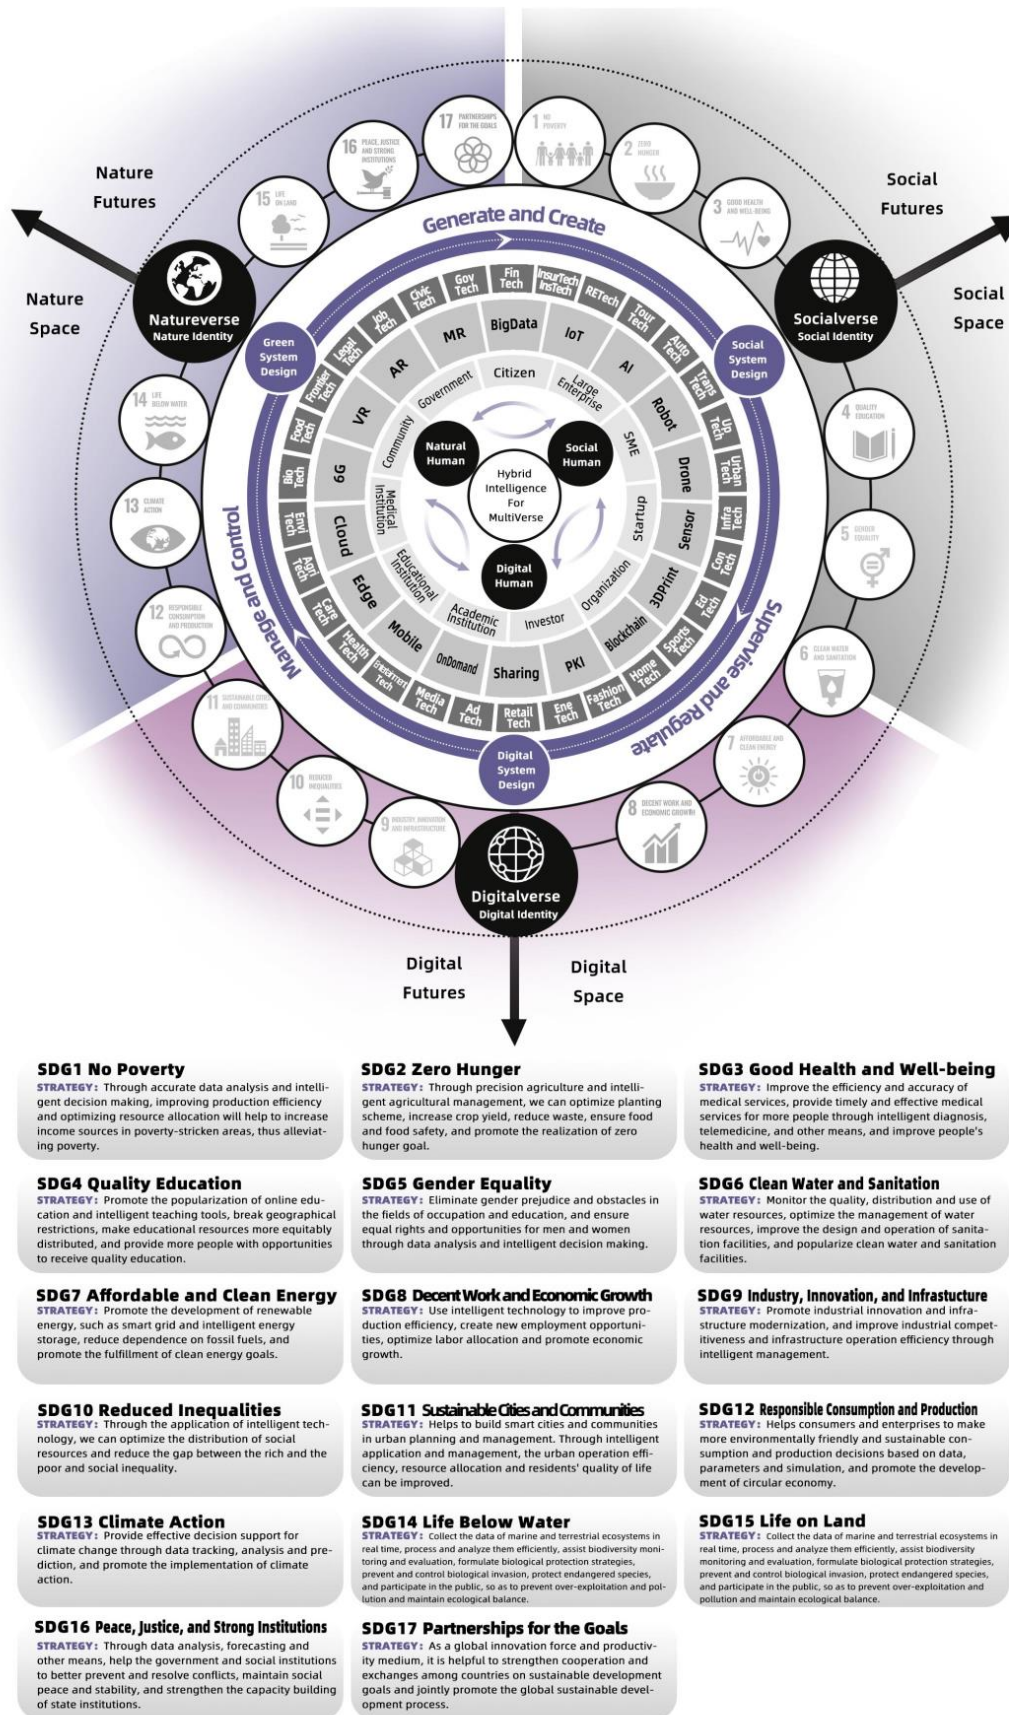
Nature Futures

Nature Space

Social Futures

Social Space

Natureverse
Nature Identity

Socialverse
Social Identity

Digitalverse
Digital Identity

Digital Futures

Digital Space

17 PARTNERSHIPS FOR THE GOALS

1 NO POVERTY

2 ZERO HUNGER

3 GOOD HEALTH AND WELL-BEING

4 QUALITY EDUCATION

5 GENDER EQUALITY

6 CLEAN WATER AND SANITATION

7 AFFORDABLE AND CLEAN ENERGY

8 DECENT WORK AND ECONOMIC GROWTH

9 INDUSTRY, INNOVATION AND INFRASTRUCTURE

10 REDUCED INEQUALITIES

11 SUSTAINABLE CITIES AND COMMUNITIES

12 RESPONSIBLE CONSUMPTION AND PRODUCTION

13 CLIMATE ACTION

14 LIFE BELOW WATER

15 LIFE ON LAND

16 PEACE, JUSTICE AND STRONG INSTITUTIONS

Generate and Create

Supervise and Regulate

Manage and Control

Green System Design

Social System Design

Digital System Design

Gov Tech, Fin Tech, InsurTech InsTech, RETech, Tour Tech, Auto Tech, Trans Tech, Up Tech, Urban Tech, Infra Tech, Con Tech, Ed Tech, Sports Tech, Home Tech, Fashion Tech, Ene Tech, Retail Tech, Ad Tech, Media Tech, Entertainment Tech, Health Tech, Care Tech, Agri Tech, Envi Tech, Bio Tech, Food Tech, Frontier Tech, Legal Tech, Job Tech, Civic Tech

BigData, IoT, AI, Robot, Drone, Sensor, 3DPrint, Blockchain, PKI, Sharing, OnDomand, Mobile, Edge, Cloud, 5G, VR, AR, MR

Citizen, Large Enterprise, SME, Startup, Organization, Investor, Academic Institution, Educational Institution, Medical Institution, Community, Government

Natural Human

Social Human

Digital Human

Hybrid Intelligence For MultiVerse

SDG1 No Poverty
STRATEGY: Through accurate data analysis and intelligent decision making, improving production efficiency and optimizing resource allocation will help to increase income sources in poverty-stricken areas, thus alleviating poverty.

SDG2 Zero Hunger
STRATEGY: Through precision agriculture and intelligent agricultural management, we can optimize planting scheme, increase crop yield, reduce waste, ensure food and food safety, and promote the realization of zero hunger goal.

SDG3 Good Health and Well-being
STRATEGY: Improve the efficiency and accuracy of medical services, provide timely and effective medical services for more people through intelligent diagnosis, telemedicine, and other means, and improve people's health and well-being.

SDG4 Quality Education
STRATEGY: Promote the popularization of online education and intelligent teaching tools, break geographical restrictions, make educational resources more equitably distributed, and provide more people with opportunities to receive quality education.

SDG5 Gender Equality
STRATEGY: Eliminate gender prejudice and obstacles in the fields of occupation and education, and ensure equal rights and opportunities for men and women through data analysis and intelligent decision making.

SDG6 Clean Water and Sanitation
STRATEGY: Monitor the quality, distribution and use of water resources, optimize the management of water resources, improve the design and operation of sanitation facilities, and popularize clean water and sanitation facilities.

SDG7 Affordable and Clean Energy
STRATEGY: Promote the development of renewable energy, such as smart grid and intelligent energy storage, reduce dependence on fossil fuels, and promote the fulfillment of clean energy goals.

SDG8 Decent Work and Economic Growth
STRATEGY: Use intelligent technology to improve production efficiency, create new employment opportunities, optimize labor allocation and promote economic growth.

SDG9 Industry, Innovation, and Infrastucture
STRATEGY: Promote industrial innovation and infrastructure modernization, and improve industrial competitiveness and infrastructure operation efficiency through intelligent management.

SDG10 Reduced Inequalities
STRATEGY: Through the application of intelligent technology, we can optimize the distribution of social resources and reduce the gap between the rich and the poor and social inequality.

SDG11 Sustainable Cities and Communities
STRATEGY: Helps to build smart cities and communities in urban planning and management. Through intelligent application and management, the urban operation efficiency, resource allocation and residents' quality of life can be improved.

SDG12 Responsible Consumption and Production
STRATEGY: Helps consumers and enterprises to make more environmentally friendly and sustainable consumption and production decisions based on data, parameters and simulation, and promote the development of circular economy.

SDG13 Climate Action
STRATEGY: Provide effective decision support for climate change through data tracking, analysis and prediction, and promote the implementation of climate action.

SDG14 Life Below Water
STRATEGY: Collect the data of marine and terrestrial ecosystems in real time, process and analyze them efficiently, assist biodiversity monitoring and evaluation, formulate biological protection strategies, prevent and control biological invasion, protect endangered species, and participate in the public, so as to prevent over-exploitation and pollution and maintain ecological balance.

SDG15 Life on Land
STRATEGY: Collect the data of marine and terrestrial ecosystems in real time, process and analyze them efficiently, assist biodiversity monitoring and evaluation, formulate biological protection strategies, prevent and control biological invasion, protect endangered species, and participate in the public, so as to prevent over-exploitation and pollution and maintain ecological balance.

SDG16 Peace, Justice, and Strong Institutions
STRATEGY: Through data analysis, forecasting and other means, help the government and social institutions to better prevent and resolve conflicts, maintain social peace and stability, and strengthen the capacity building of state institutions.

SDG17 Partnerships for the Goals
STRATEGY: As a global innovation force and productivity medium, it is helpful to strengthen cooperation and exchanges among countries on sustainable development goals and jointly promote the global sustainable development process.